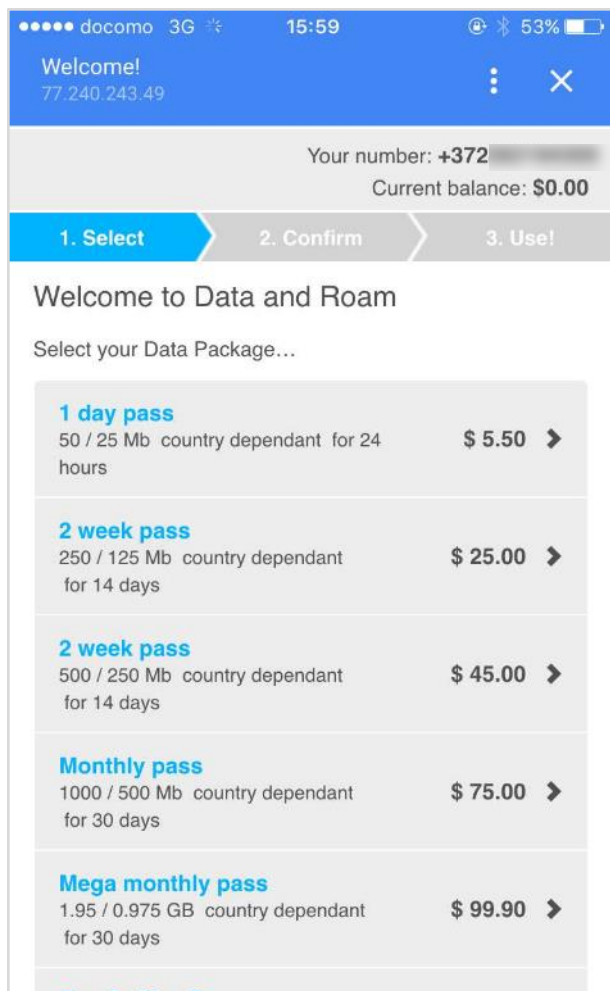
●●●●● docomo 3G 15:59 53%

Welcome!
77.240.243.49

Your number: +372 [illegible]
Current balance: $0.00

1. Select 2. Confirm 3. Use!

Welcome to Data and Roam

Select your Data Package...

1 day pass
50 / 25 Mb country dependant for 24 hours
$ 5.50

2 week pass
250 / 125 Mb country dependant for 14 days
$ 25.00

2 week pass
500 / 250 Mb country dependant for 14 days
$ 45.00

Monthly pass
1000 / 500 Mb country dependant for 30 days
$ 75.00

Mega monthly pass
1.95 / 0.975 GB country dependant for 30 days
$ 99.90